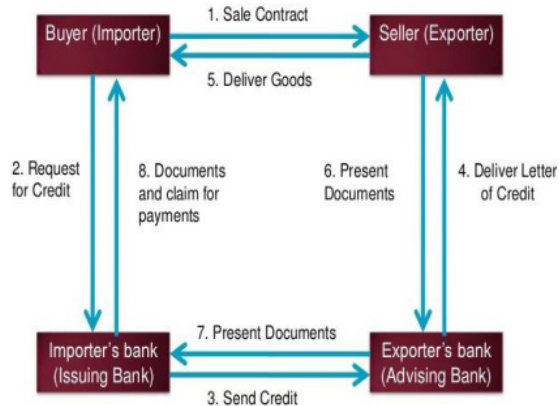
Buyer (Importer)

1. Sale Contract

Seller (Exporter)

5. Deliver Goods

2. Request for Credit

8. Documents and claim for payments

6. Present Documents

4. Deliver Letter of Credit

Importer's bank (Issuing Bank)

7. Present Documents

Exporter's bank (Advising Bank)

3. Send Credit